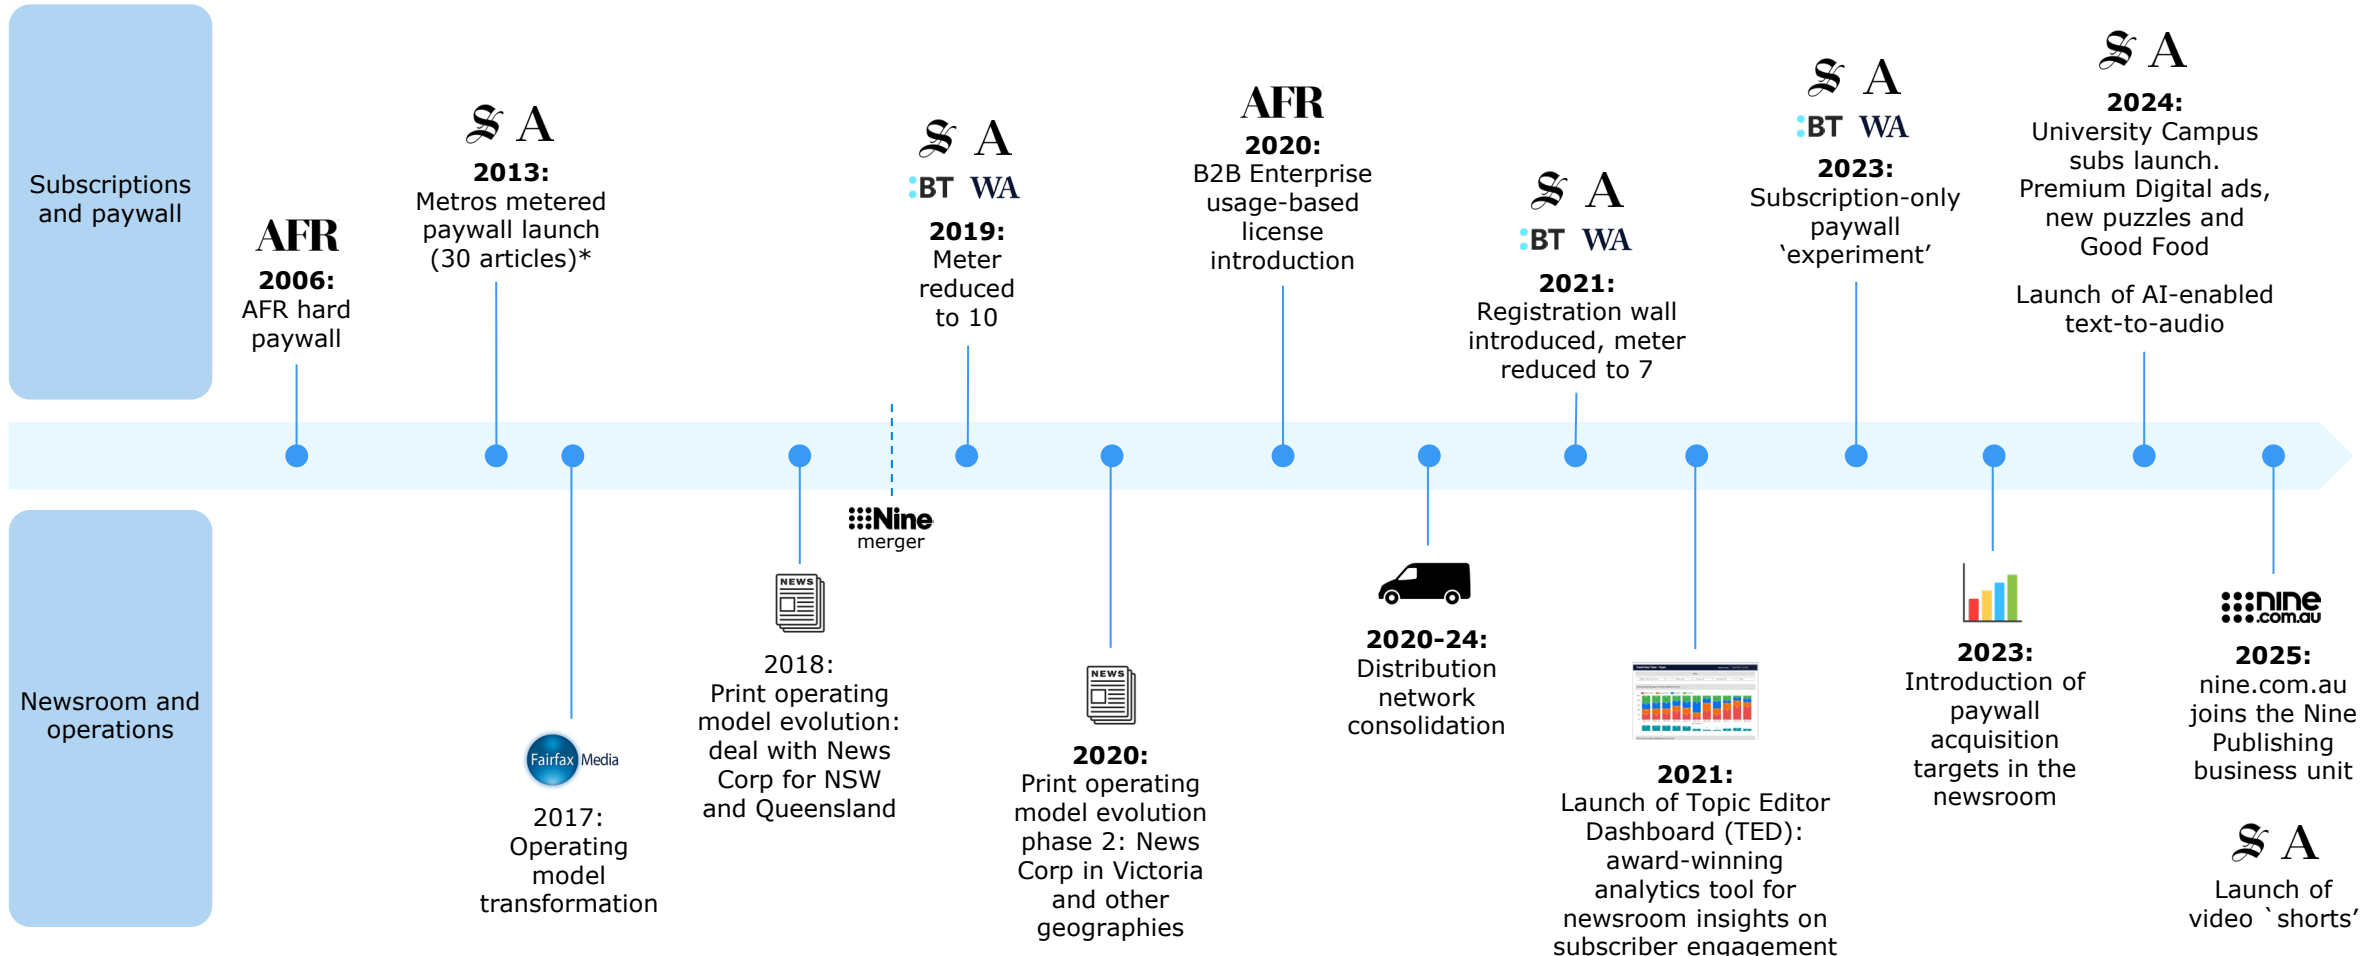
Subscriptions and paywall

AFR
2006:
AFR hard paywall

A
2013:
Metros metered paywall launch (30 articles)*

A
BT WA
2019:
Meter reduced to 10

AFR
2020:
B2B Enterprise usage-based license introduction

A
BT WA
2021:
Registration wall introduced, meter reduced to 7

A
BT WA
2023:
Subscription-only paywall 'experiment'

A
2024:
University Campus subs launch. Premium Digital ads, new puzzles and Good Food

Launch of AI-enabled text-to-audio

Newsroom and operations

Fairfax Media
2017:
Operating model transformation

NEWS
2018:
Print operating model evolution: deal with News Corp for NSW and Queensland

Nine
merger

NEWS
2020:
Print operating model evolution phase 2: News Corp in Victoria and other geographies

2020-24:
Distribution network consolidation

2021:
Launch of Topic Editor Dashboard (TED): award-winning analytics tool for newsroom insights on subscriber engagement

2023:
Introduction of paywall acquisition targets in the newsroom

nine.com.au
2025:
nine.com.au joins the Nine Publishing business unit

A
Launch of video `shorts'